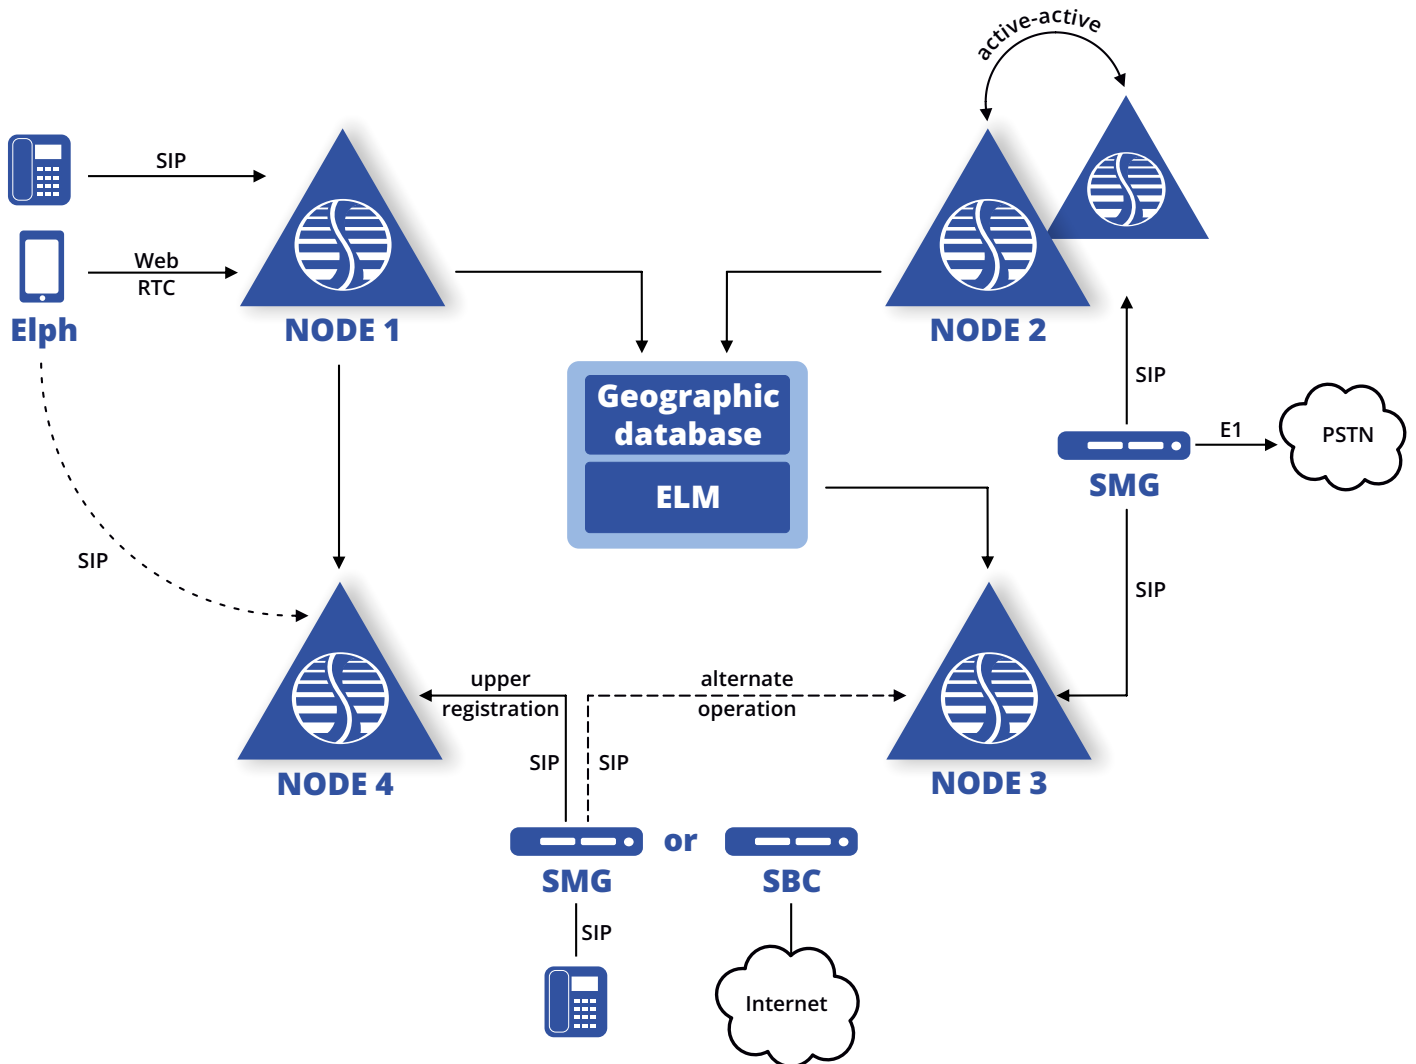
active-active

SIP

Web RTC

Elph

NODE 1

NODE 2

Geographic database

ELM

SIP

SMG

E1

PSTN

SIP

SIP

NODE 4

upper registration

alternate operation

NODE 3

SIP

SIP

SMG

or

SBC

SIP

Internet